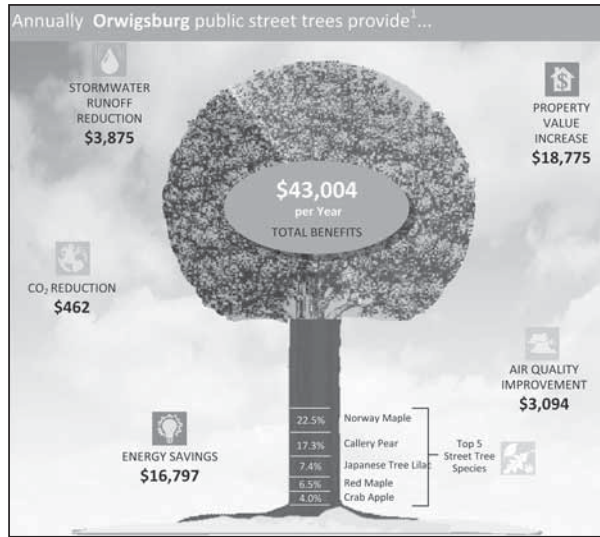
Annually **Orwigsburg** public street trees provide$^1$...

STORMWATER RUNOFF REDUCTION
$3,875

PROPERTY VALUE INCREASE
$18,775

$43,004
per Year
TOTAL BENEFITS

$CO_2$ REDUCTION
$462

AIR QUALITY IMPROVEMENT
$3,094

ENERGY SAVINGS
$16,797

| | |
|---|---|
| 22.5% | Norway Maple |
| 17.3% | Callery Pear |
| 7.4% | Japanese Tree Lilac |
| 6.5% | Red Maple |
| 4.0% | Crab Apple |

Top 5 Street Tree Species